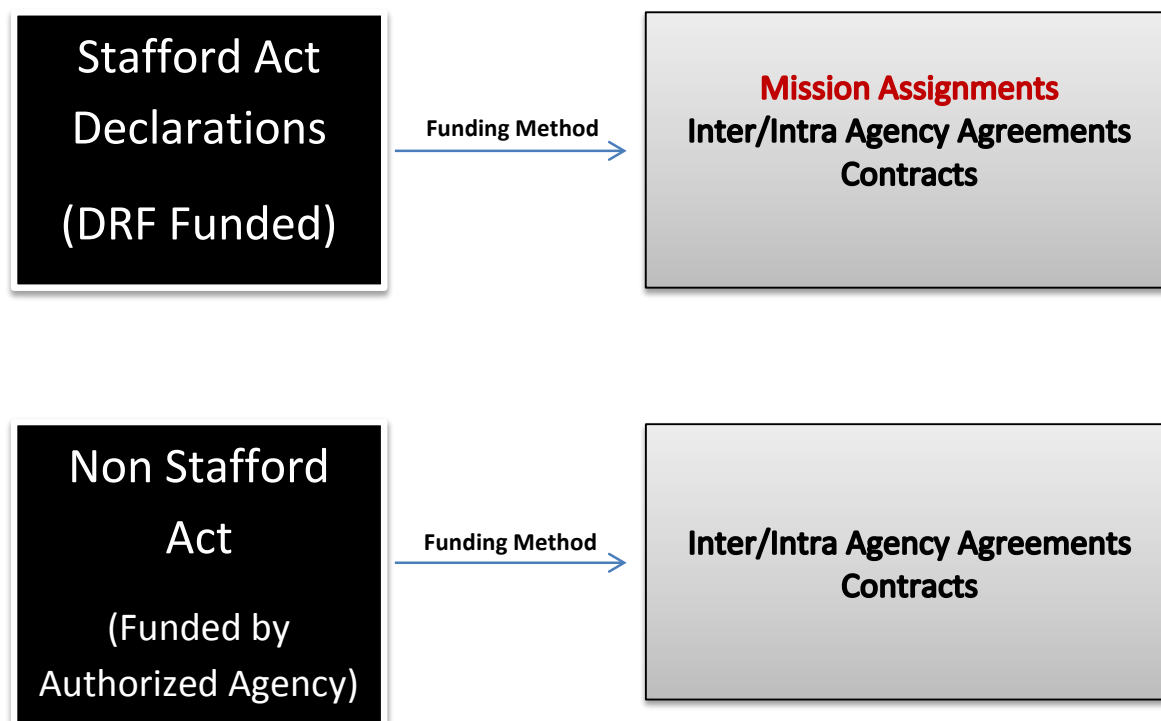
Stafford Act Declarations

(DRF Funded)

Funding Method

Mission Assignments
Inter/Intra Agency Agreements
Contracts

Non Stafford Act

(Funded by Authorized Agency)

Funding Method

Inter/Intra Agency Agreements
Contracts